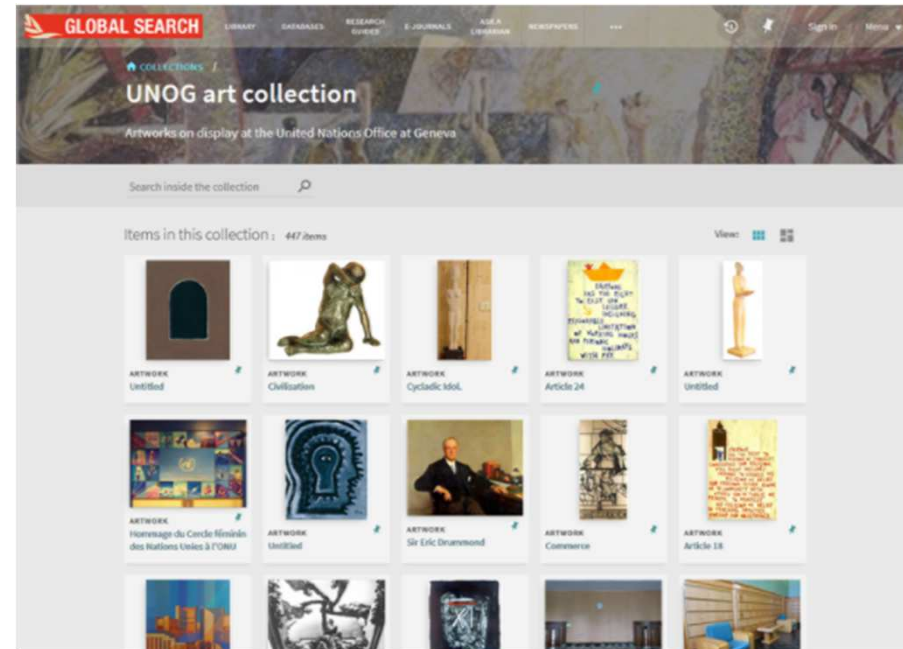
GLOBAL SEARCH LIBRARY DATABASES RESEARCH GUIDES E-JOURNALS ASK A LIBRARIAN NEWSPAPERS ••• Sign in Menu

COLLECTIONS /

UNOG art collection

Artworks on display at the United Nations Office at Geneva

Search inside the collection

Items in this collection : 447 items

View:

ARTWORK
Untitled

ARTWORK
Civilization

ARTWORK
Cycladic Idol.

ARTWORK
Article 24

ARTWORK
Untitled

ARTWORK
Hommage du Cercle féminin des Nations Unies à l'ONU

ARTWORK
Untitled

ARTWORK
Sir Eric Drummond

ARTWORK
Commerce

ARTWORK
Article 18